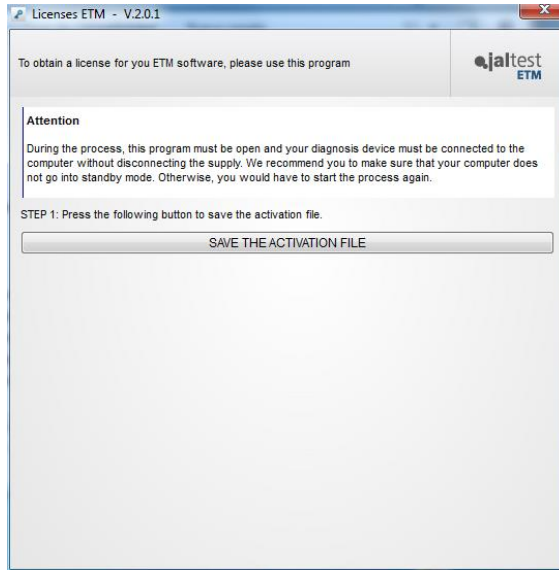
Licenses ETM - V.2.0.1

To obtain a license for you ETM software, please use this program

jaltest ETM

Attention

During the process, this program must be open and your diagnosis device must be connected to the computer without disconnecting the supply. We recommend you to make sure that your computer does not go into standby mode. Otherwise, you would have to start the process again.

STEP 1: Press the following button to save the activation file.

SAVE THE ACTIVATION FILE